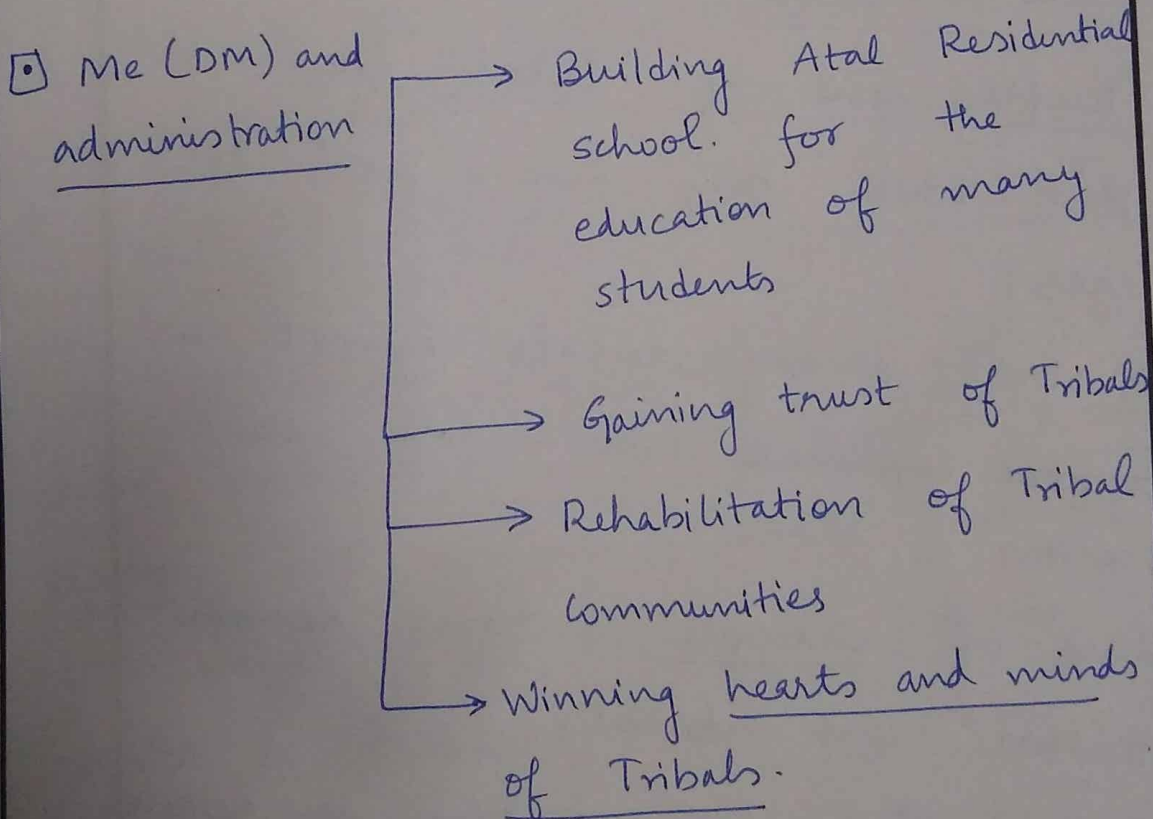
Me (DM) and administration

→ Building Atal Residential school. for the education of many students

→ Gaining trust of Tribals

→ Rehabilitation of Tribal communities

→ Winning hearts and minds of Tribals.